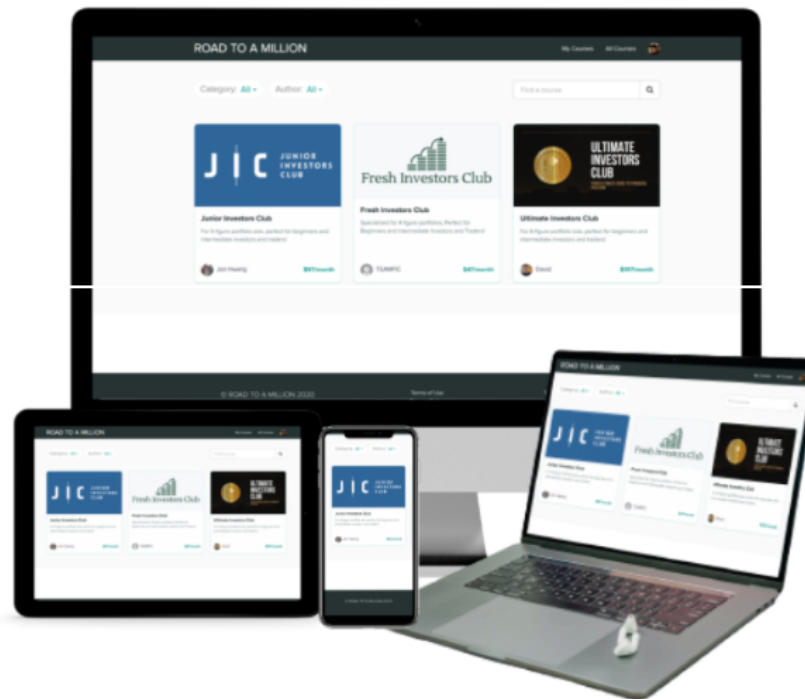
ROAD TO A MILLION

My Courses All Courses

Category: All Author: All

Find a course

JIC JUNIOR INVESTORS CLUB

Junior Investors Club

For 6-figure portfolio size, perfect for beginners and intermediate investors and traders!

Jon Hwang $97/month

Fresh Investors Club

Fresh Investors Club

Specialized for 6-figure portfolios. Perfect for Beginners and Intermediate Investors and Traders!

TEAMFIC $47/month

ULTIMATE INVESTORS CLUB

Ultimate Investors Club

For 8-figure portfolio size, perfect for beginners and intermediate investors and traders!

David $997/month

© ROAD TO A MILLION 2020

Terms of Use

ROAD TO A MILLION